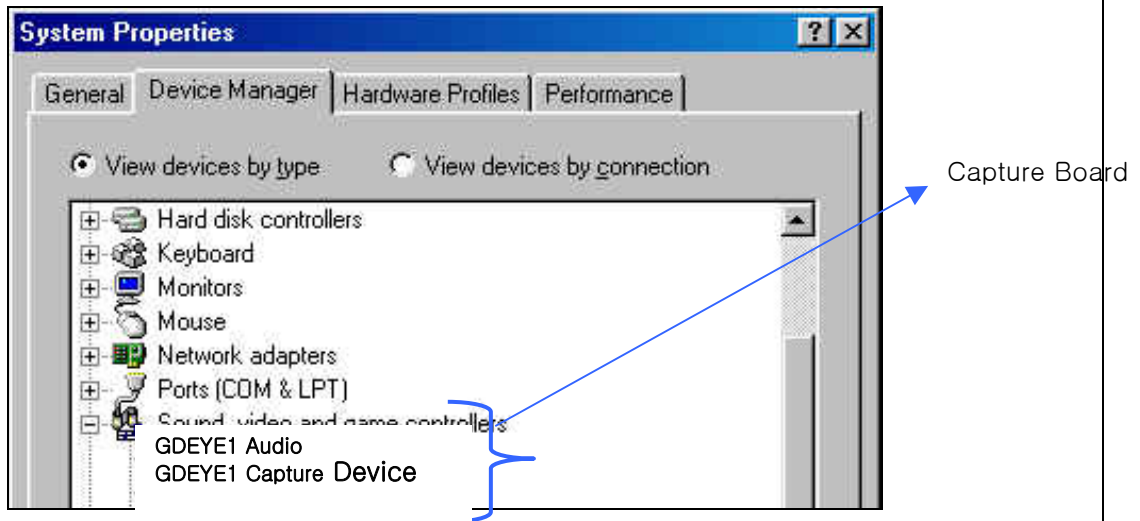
System Properties

?

General | Device Manager | Hardware Profiles | Performance

View devices by type    View devices by connection

Capture Board

Hard disk controllers
Keyboard
Monitors
Mouse
Network adapters
Ports (COM & LPT)
Sound, video and game controllers
GDEYE1 Audio
GDEYE1 Capture Device